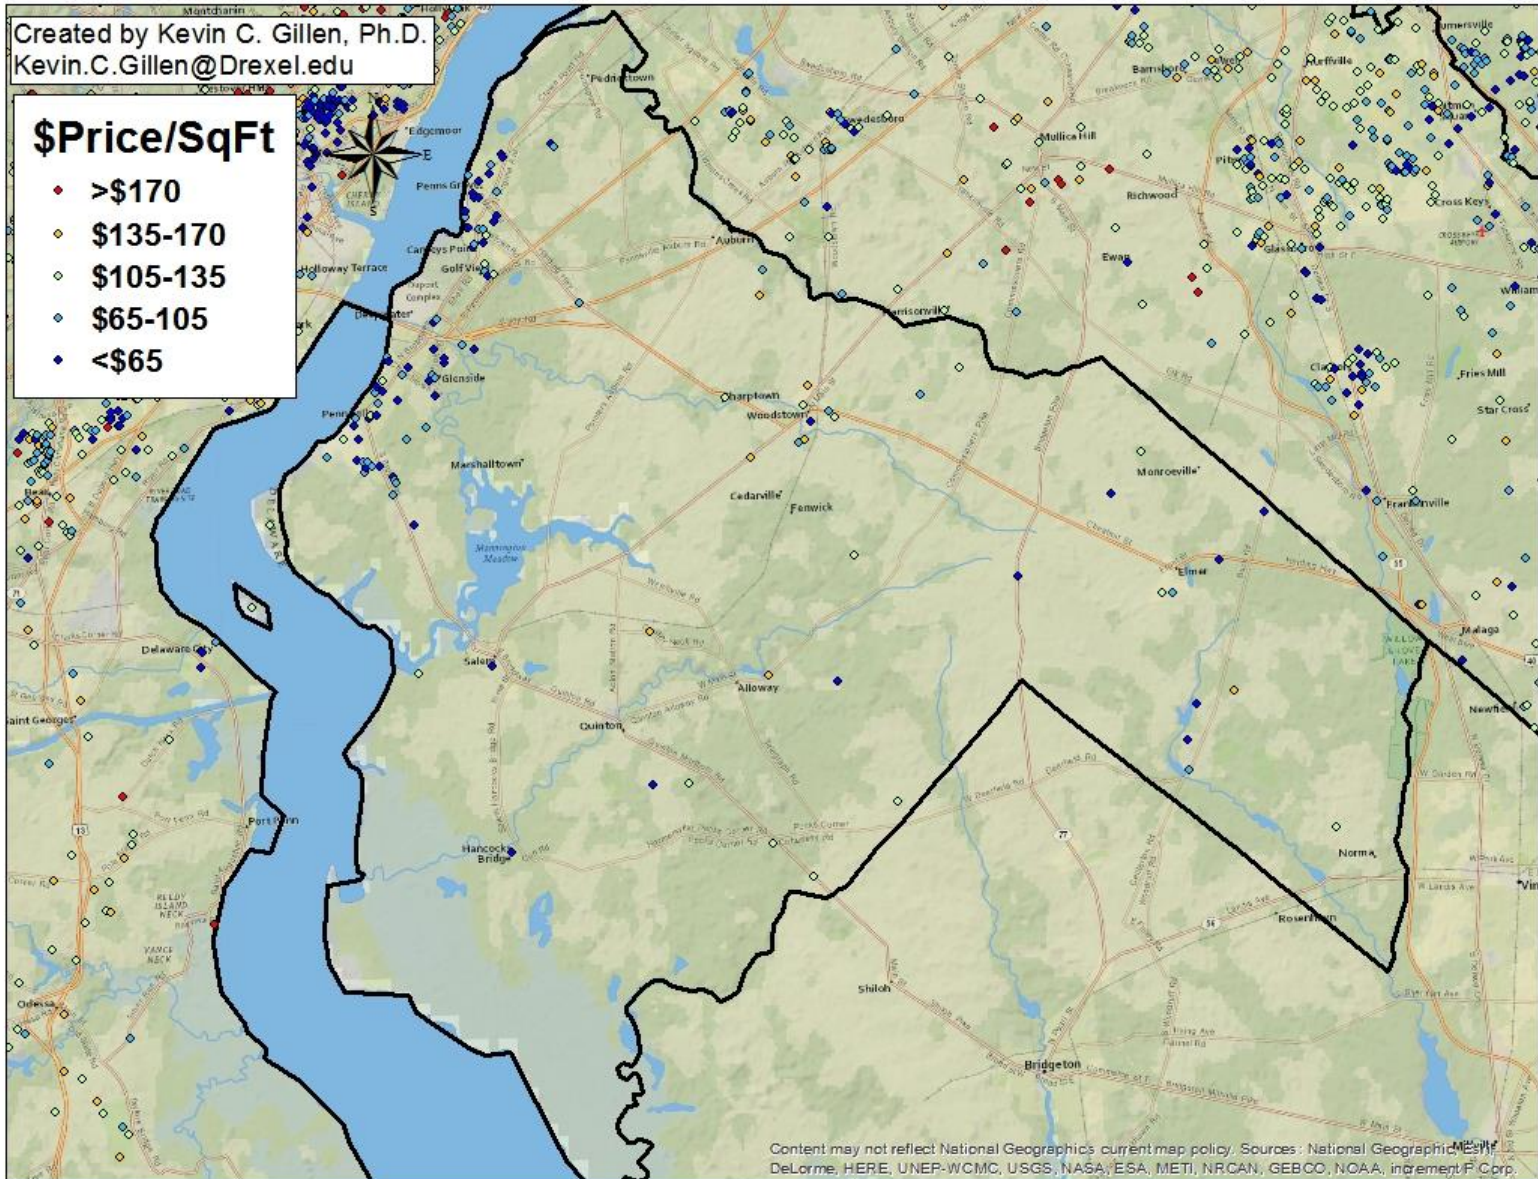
Created by Kevin C. Gillen, Ph.D.
Kevin.C.Gillen@Drexel.edu

$Price/SqFt
>$170
$135-170
$105-135
$65-105
<$65

Pedricktown
Swedesboro
Mullica Hill
Richwood
Barnsboro
Pitman
Glassboro
Cross Keys
Edgemoor
Penns Grove
Carneys Point
Holloway Terrace
Deepwater
Auburn
Harrisonville
Ewan
Clayton
Fries Mill
Star Cross
Glenside
Pennsville
Sharptown
Woodstown
Marshalltown
Monroeville
Franklinville
Cedarville
Fenwick
Elmer
Malaga
Delaware City
Salem
Alloway
Newfield
Saint Georges
Quinton
Port Penn
Hancocks Bridge
Norma
Rosenhayn
Shiloh
Odessa
Bridgeton
Millville

Content may not reflect National Geographic's current map policy. Sources: National Geographic, Esri, DeLorme, HERE, UNEP-WCMC, USGS, NASA, ESA, METI, NRCAN, GEBCO, NOAA, increment P Corp.